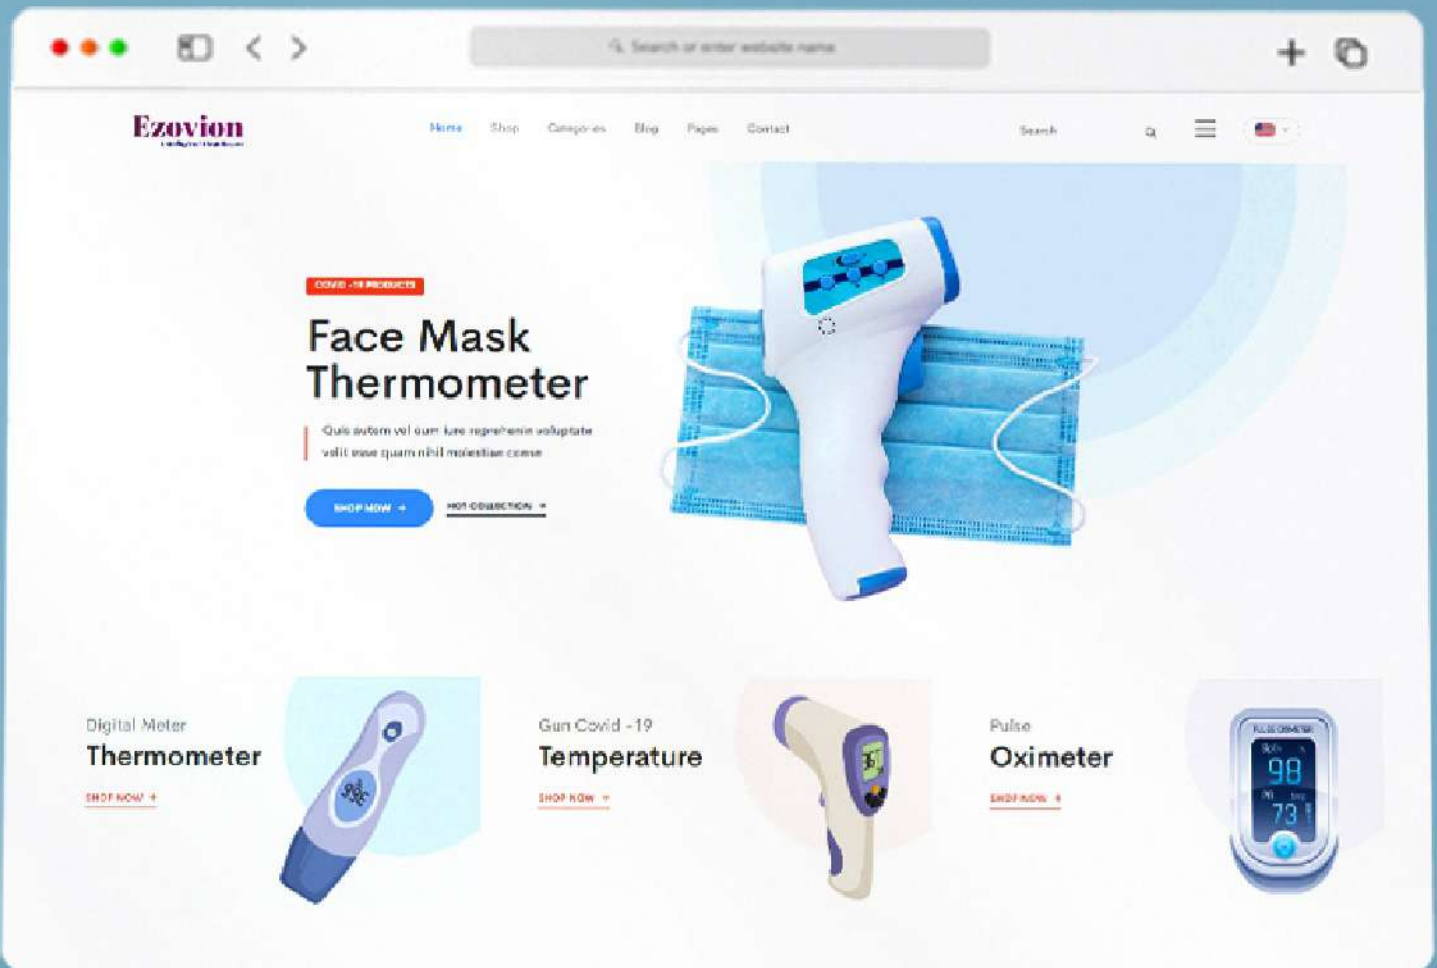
Search or enter website name

Ezovion
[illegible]

Home Shop Categories Blog Pages Contact

Search

COVID -19 PRODUCTS

Face Mask Thermometer

Quis autem vel eum iure reprehenderit voluptate velit esse quam nihil molestiae conse

SHOP NOW →

HOT COLLECTION →

Digital Meter
Thermometer
SHOP NOW →

Gun Covid -19
Temperature
SHOP NOW →

Pulse
Oximeter
SHOP NOW →

98
73